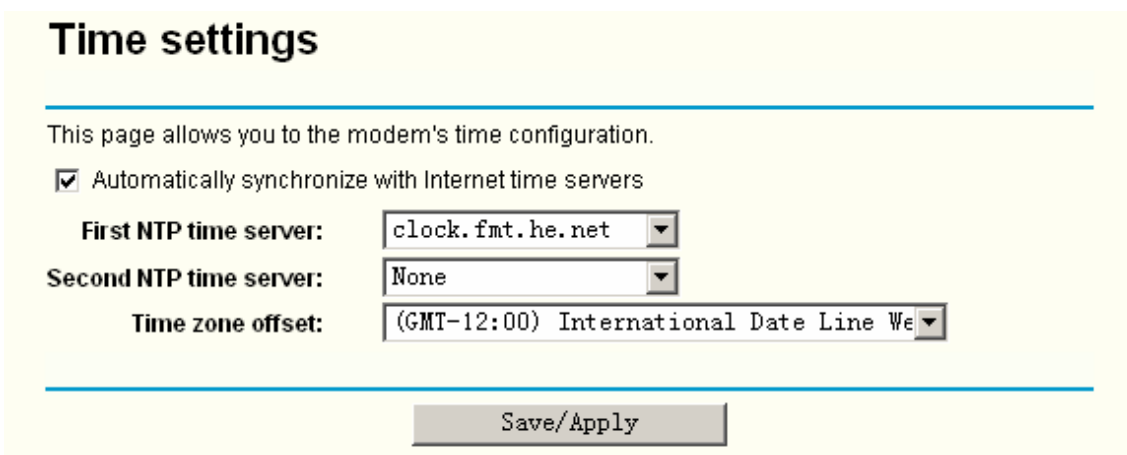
Time settings

This page allows you to the modem's time configuration.

Automatically synchronize with Internet time servers

First NTP time server: clock.fmt.he.net

Second NTP time server: None

Time zone offset: (GMT-12:00) International Date Line We

Save/Apply